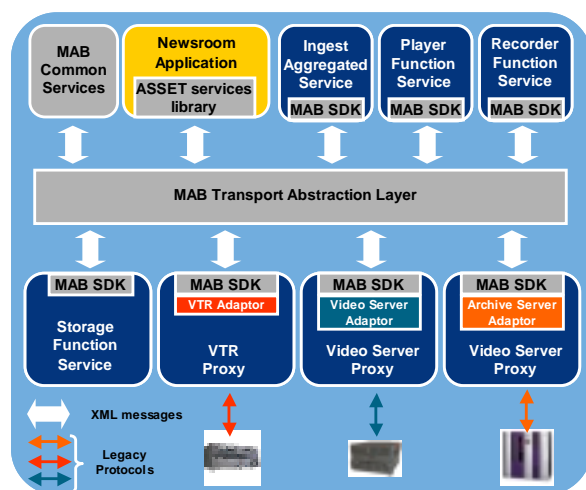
MAB Common Services

Newsroom Application

ASSET services library

Ingest Aggregated Service

MAB SDK

Player Function Service

MAB SDK

Recorder Function Service

MAB SDK

MAB Transport Abstraction Layer

MAB SDK

Storage Function Service

MAB SDK

VTR Adaptor

VTR Proxy

MAB SDK

Video Server Adaptor

Video Server Proxy

MAB SDK

Archive Server Adaptor

Video Server Proxy

XML messages

Legacy Protocols